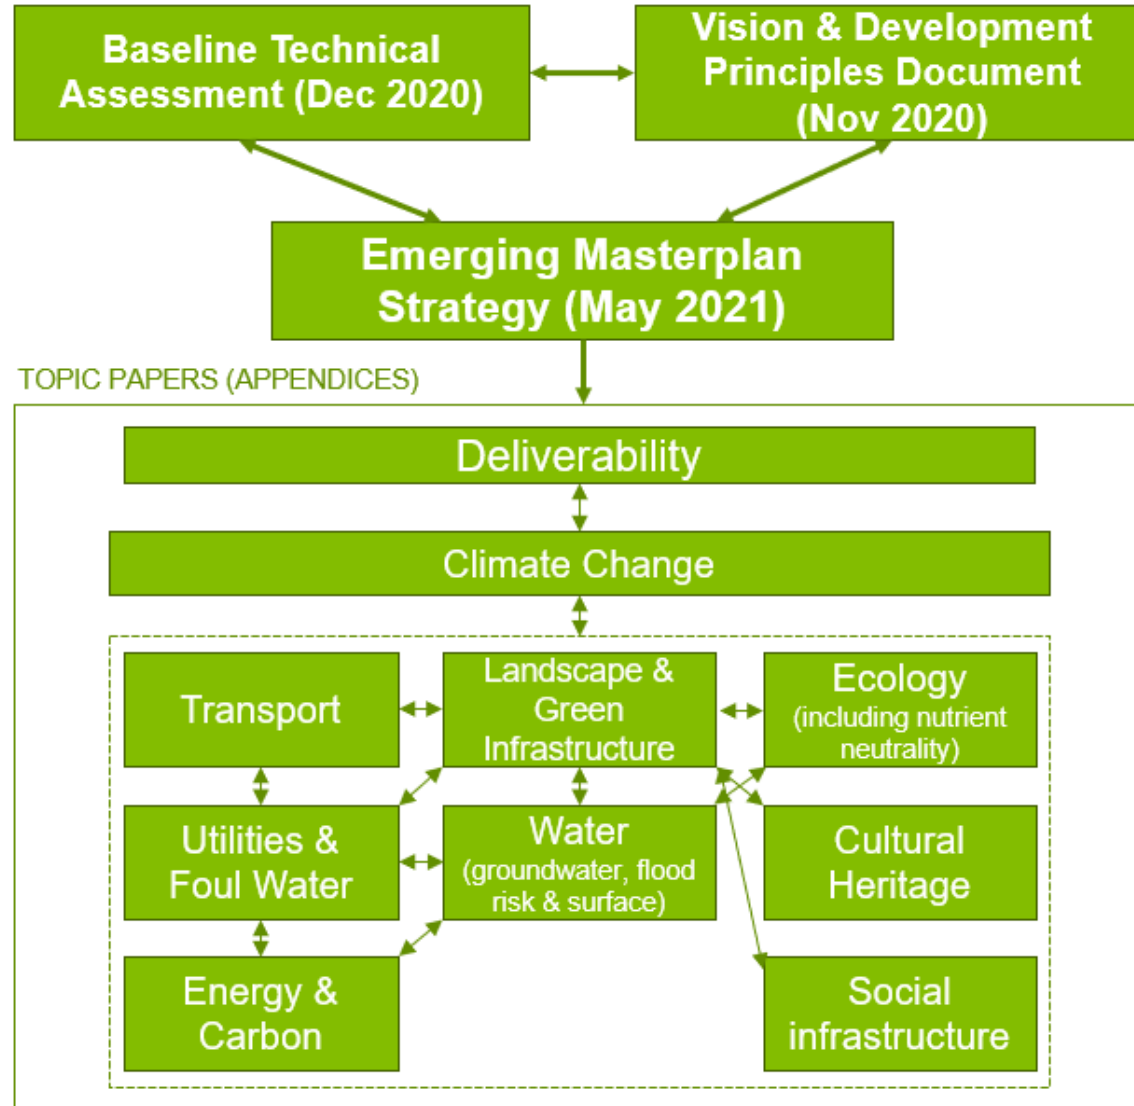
Baseline Technical Assessment (Dec 2020)

Vision & Development Principles Document (Nov 2020)

Emerging Masterplan Strategy (May 2021)

TOPIC PAPERS (APPENDICES)

Deliverability

Climate Change

Transport

Landscape & Green Infrastructure

Ecology (including nutrient neutrality)

Utilities & Foul Water

Water (groundwater, flood risk & surface)

Cultural Heritage

Energy & Carbon

Social infrastructure